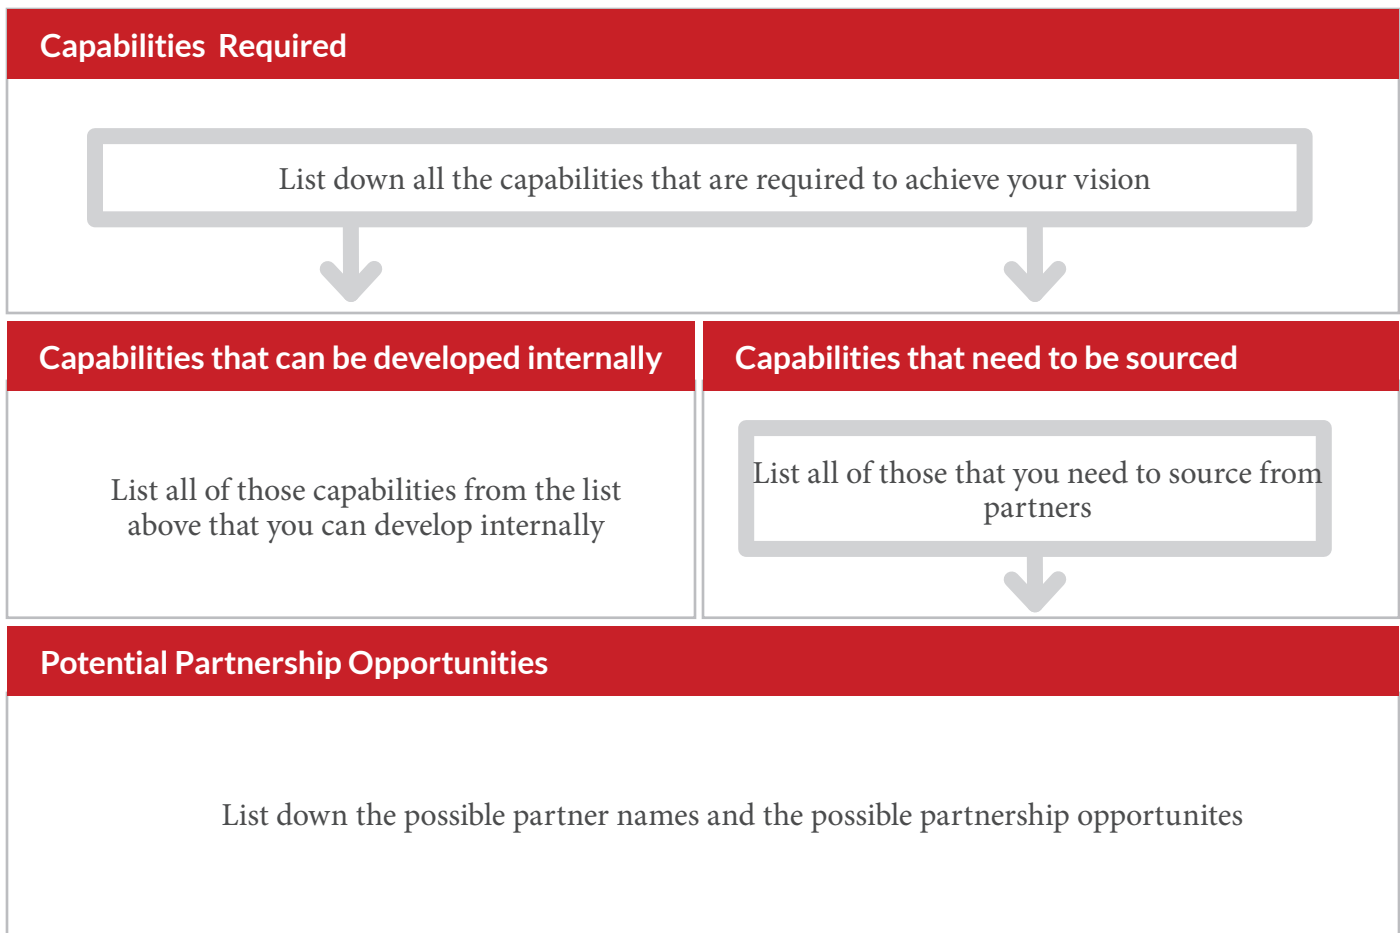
Capabilities Required

List down all the capabilities that are required to achieve your vision

Capabilities that can be developed internally

List all of those capabilities from the list above that you can develop internally

Capabilities that need to be sourced

List all of those that you need to source from partners

Potential Partnership Opportunities

List down the possible partner names and the possible partnership opportunites